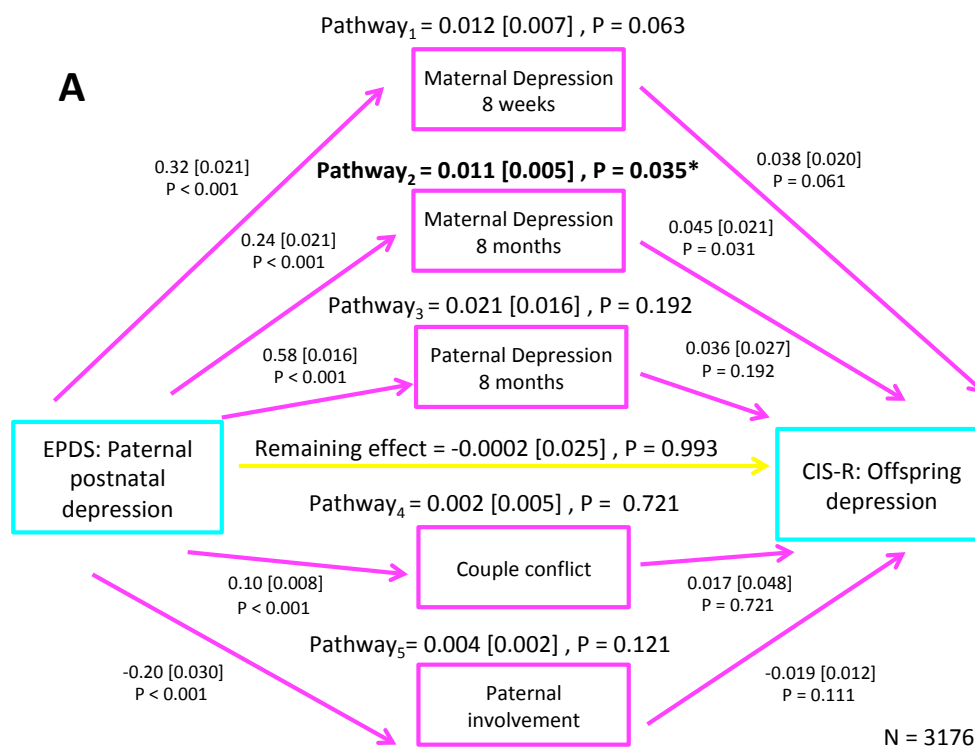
Pathway$_1$ = 0.012 [0.007] , P = 0.063

A

Maternal Depression 8 weeks

0.32 [0.021] P < 0.001

0.038 [0.020] P = 0.061

**Pathway$_2$ = 0.011 [0.005] , P = 0.035***

0.24 [0.021] P < 0.001

Maternal Depression 8 months

0.045 [0.021] P = 0.031

Pathway$_3$ = 0.021 [0.016] , P = 0.192

0.58 [0.016] P < 0.001

Paternal Depression 8 months

0.036 [0.027] P = 0.192

EPDS: Paternal postnatal depression

Remaining effect = -0.0002 [0.025] , P = 0.993

CIS-R: Offspring depression

Pathway$_4$ = 0.002 [0.005] , P = 0.721

Couple conflict

0.10 [0.008] P < 0.001

0.017 [0.048] P = 0.721

Pathway$_5$= 0.004 [0.002] , P = 0.121

-0.20 [0.030] P < 0.001

Paternal involvement

-0.019 [0.012] P = 0.111

N = 3176